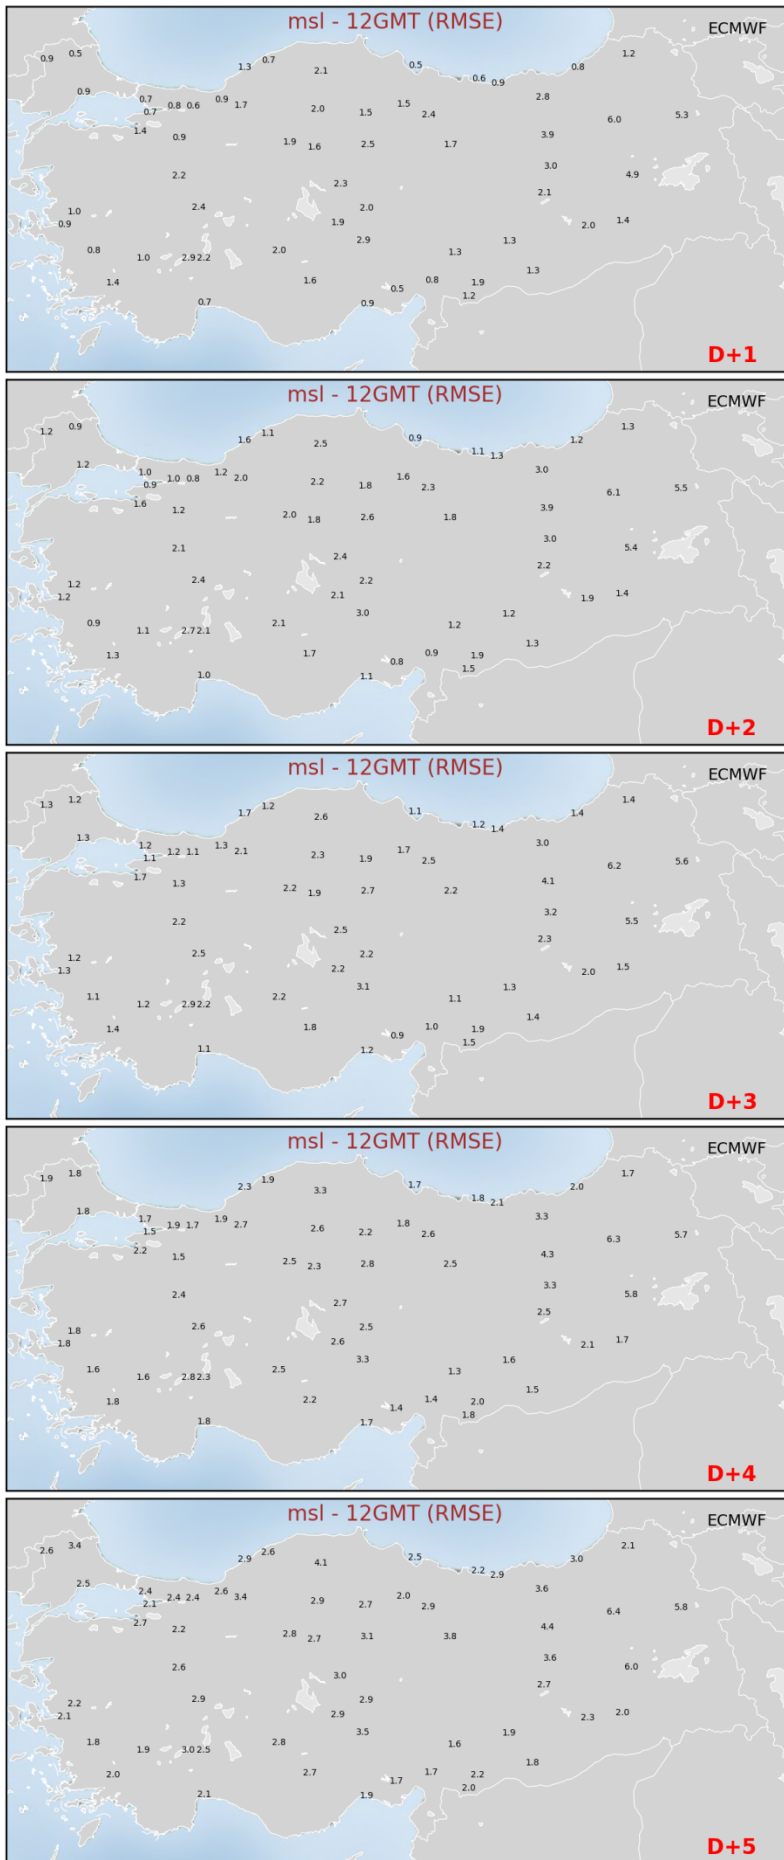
msl - 12GMT (RMSE)
ECMWF
0.9 0.5 1.3 0.7 2.1 0.5 0.6 0.9 0.8 1.2
0.9 0.7 0.7 0.8 0.6 0.9 1.7 2.0 1.5 1.5 2.4 2.8 6.0 5.3
1.4 0.9 1.9 1.6 2.5 1.7 3.9
2.2 2.3 3.0 4.9
1.0 0.9 2.4 2.0 1.9 2.1 2.0 1.4
0.8 1.0 2.9 2.2 2.0 2.9 1.3 1.3
1.4 1.6 0.5 0.8 1.9 1.3 1.2
0.7 0.9
D+1

msl - 12GMT (RMSE)
ECMWF
1.2 0.9 1.6 1.1 2.5 0.9 1.1 1.3 1.2 1.3
1.2 1.0 0.9 1.0 0.8 1.2 2.0 2.2 1.8 1.6 2.3 3.0 6.1 5.5
1.6 1.2 2.0 1.8 2.6 1.8 3.9
2.1 2.4 3.0 5.4
1.2 1.2 2.4 2.2 2.1 2.2 1.9 1.4
0.9 1.1 2.7 2.1 2.1 3.0 1.2 1.2
1.3 1.7 0.8 0.9 1.9 1.3 1.5
1.0 1.1
D+2

msl - 12GMT (RMSE)
ECMWF
1.3 1.2 1.7 1.2 2.6 1.1 1.2 1.4 1.4 1.4
1.3 1.2 1.1 1.2 1.1 1.3 2.1 2.3 1.9 1.7 2.5 3.0 6.2 5.6
1.7 1.3 2.2 1.9 2.7 2.2 4.1
2.2 2.5 3.2 5.5
1.2 1.3 2.5 2.2 2.2 2.3 2.0 1.5
1.1 1.2 2.9 2.2 2.2 3.1 1.1 1.3
1.4 1.8 0.9 1.0 1.9 1.4 1.5
1.1 1.2
D+3

msl - 12GMT (RMSE)
ECMWF
1.9 1.8 2.3 1.9 3.3 1.7 1.8 2.1 2.0 1.7
1.8 1.7 1.5 1.9 1.7 1.9 2.7 2.6 2.2 1.8 2.6 3.3 6.3 5.7
2.2 1.5 2.5 2.3 2.8 2.5 4.3
2.4 2.7 3.3 5.8
1.8 1.8 2.6 2.5 2.6 2.5 2.1 1.7
1.6 1.6 2.8 2.3 2.5 3.3 1.3 1.6
1.8 2.2 1.4 1.4 2.0 1.5 1.8
1.8 1.7
D+4

msl - 12GMT (RMSE)
ECMWF
2.6 3.4 2.9 2.6 4.1 2.5 2.2 2.9 3.0 2.1
2.5 2.4 2.1 2.4 2.4 2.6 3.4 2.9 2.7 2.0 2.9 3.6 6.4 5.8
2.7 2.2 2.8 2.7 3.1 3.8 4.4
2.6 3.0 3.6 6.0
2.2 2.1 2.9 2.9 2.9 2.7 2.3 2.0
1.8 1.9 3.0 2.5 2.8 3.5 1.6 1.9
2.0 2.7 1.7 1.7 2.2 2.0 1.8
2.1 1.9
D+5